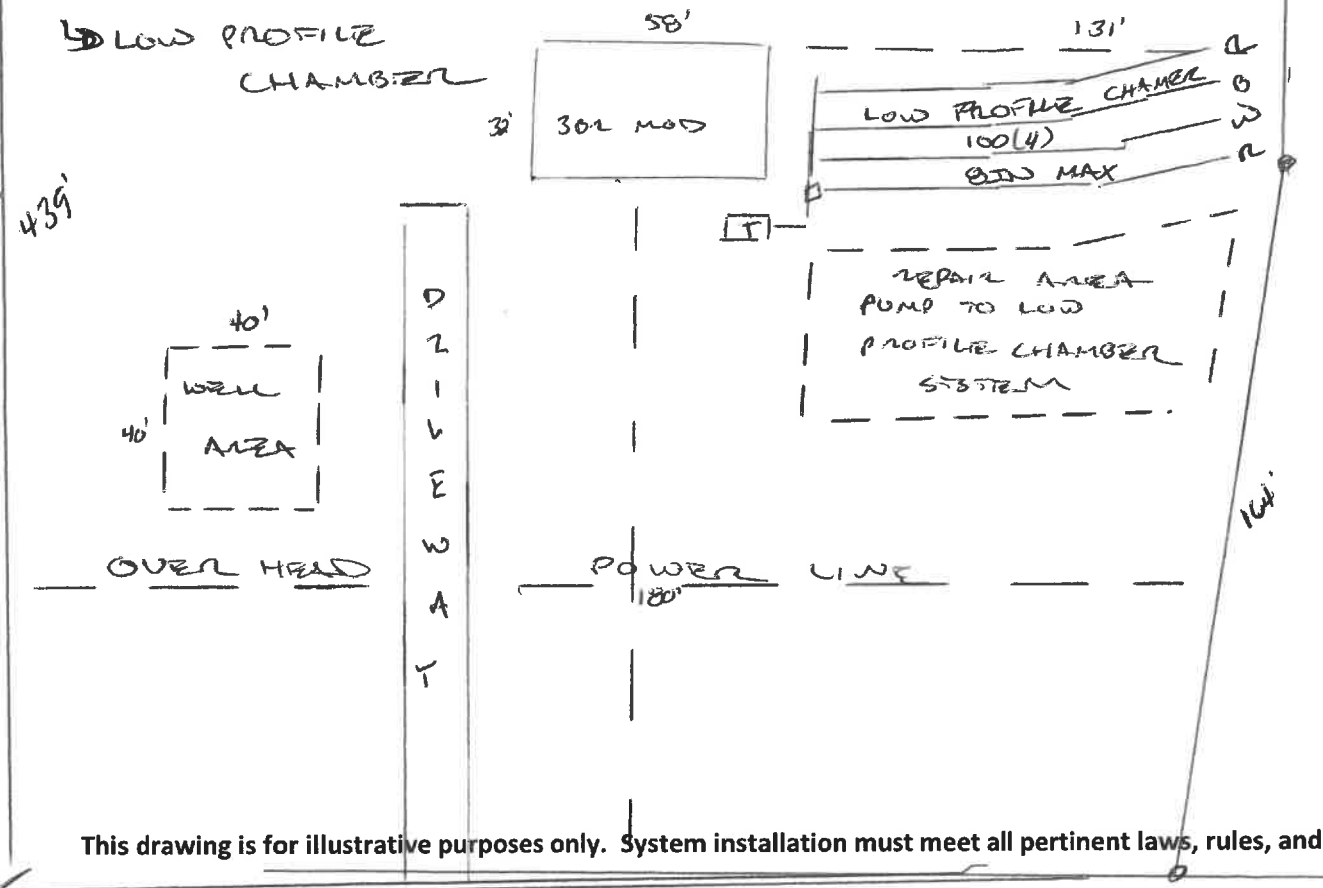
LD LOW PROFILE CHAMBER

58'

131'

32' 3BR MOD

LOW PROFILE CHAMER

100(4)

8IN MAX

a
B
W
R

439'

T

REPAIR AREA PUMP TO LOW PROFILE CHAMBER SYSTEM

40'

40'

WELL AREA

D R I V E W A Y

164'

OVER HEAD

POWER LINE

180'

This drawing is for illustrative purposes only. System installation must meet all pertinent laws, rules, and